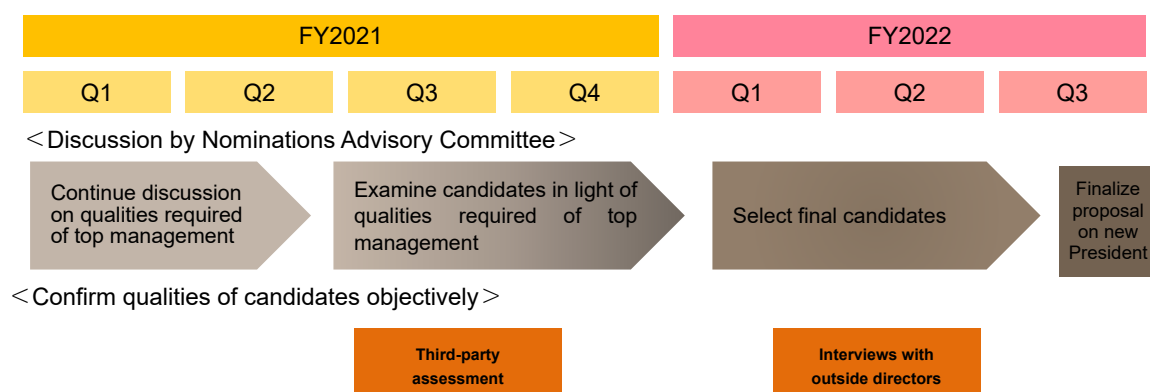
FY2021

FY2022

Q1 Q2 Q3 Q4 Q1 Q2 Q3

＜Discussion by Nominations Advisory Committee＞

Continue discussion on qualities required of top management

Examine candidates in light of qualities required of top management

Select final candidates

Finalize proposal on new President

＜Confirm qualities of candidates objectively＞

Third-party assessment

Interviews with outside directors